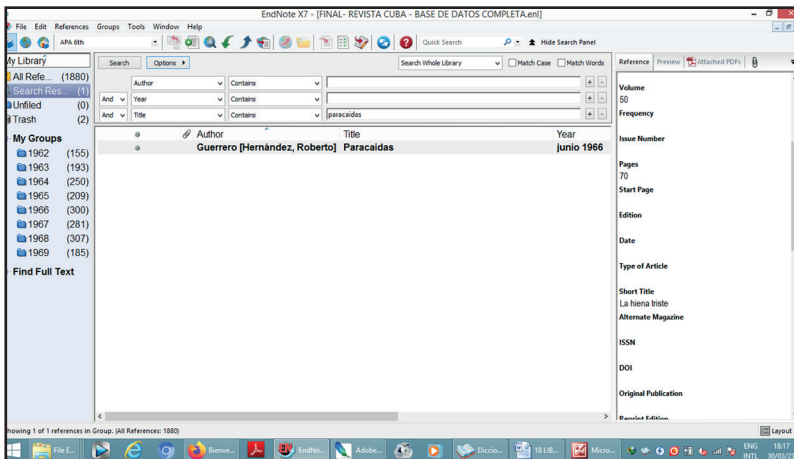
EndNote X7 - [FINAL- REVISTA CUBA - BASE DE DATOS COMPLETA.enl]

File Edit References Groups Tools Window Help

APA 6th

Quick Search

Hide Search Panel

My Library

All Refe... (1880)

Search Res... (1)

Unfiled (0)

Trash (2)

My Groups

1962 (155)

1963 (193)

1964 (250)

1965 (209)

1966 (300)

1967 (281)

1968 (307)

1969 (185)

Find Full Text

Search

Options ▸

Search Whole Library

Match Case

Match Words

Author Contains

And Year Contains

And Title Contains paracaidas

Author | Title | Year

Guerrero [Hernández, Roberto] | Paracaidas | junio 1966

Reference | Preview | Attached PDFs

Volume
50

Frequency

Issue Number

Pages
70

Start Page

Edition

Date

Type of Article

Short Title
La hiena triste

Alternate Magazine

ISSN

DOI

Original Publication

Reprint Edition

howing 1 of 1 references in Group. (All References: 1880)

Layout

File E... | Bienve... | EndNo... | Adobe... | Diccio... | 18 LIB... | Micro...

ENG INTL 18:17 30/03/2